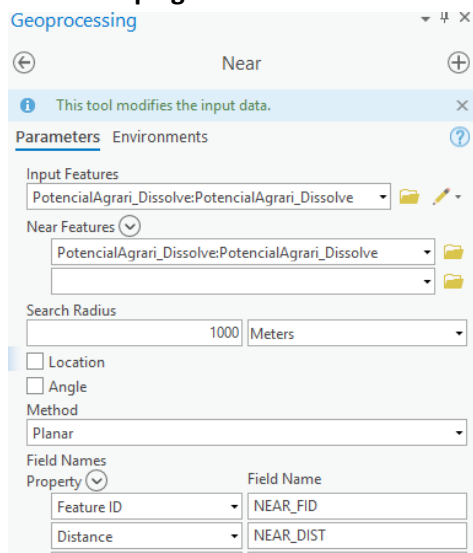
Geoprocessing

Near

This tool modifies the input data.

Parameters Environments

Input Features
PotencialAgrari_Dissolve:PotencialAgrari_Dissolve

Near Features
PotencialAgrari_Dissolve:PotencialAgrari_Dissolve

Search Radius
1000 Meters

Location
Angle

Method
Planar

Field Names

| Property | Field Name |
|---|---|
| Feature ID | NEAR_FID |
| Distance | NEAR_DIST |